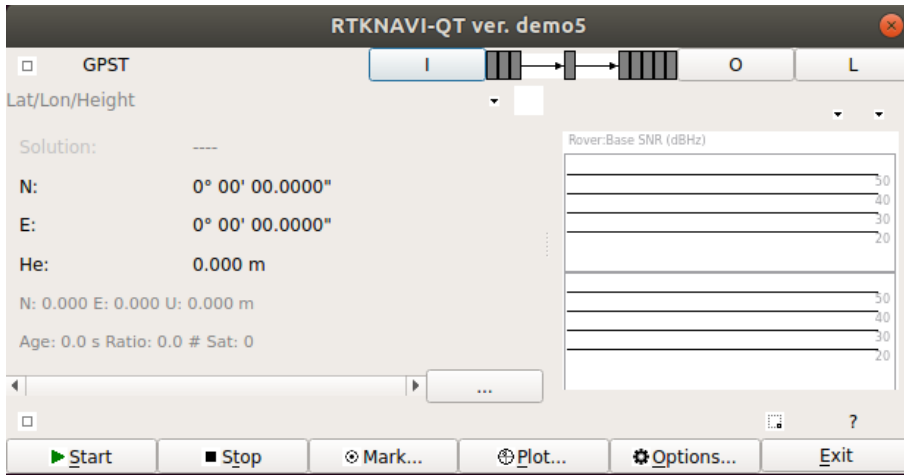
RTKNAVI-QT ver. demo5

GPST

I

O

L

Lat/Lon/Height

Solution: ----

N: 0° 00' 00.0000"

E: 0° 00' 00.0000"

He: 0.000 m

N: 0.000 E: 0.000 U: 0.000 m

Age: 0.0 s Ratio: 0.0 # Sat: 0

...

Rover:Base SNR (dBHz)

50
40
30
20

50
40
30
20

?

Start

Stop

Mark...

Plot...

Options...

Exit